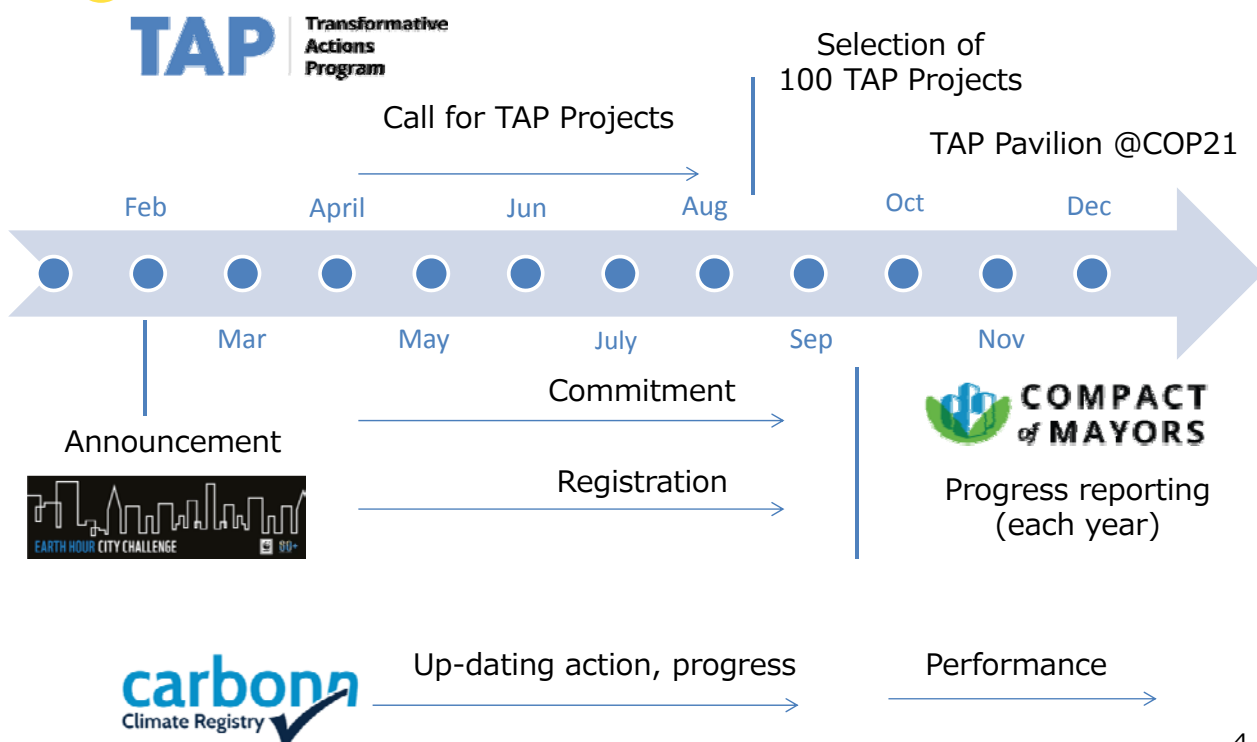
TAP Transformative Actions Program

Selection of 100 TAP Projects

Call for TAP Projects

TAP Pavilion @COP21

Feb
April
Jun
Aug
Oct
Dec

Mar
May
July
Sep
Nov

Commitment

Announcement

Registration

COMPACT of MAYORS

Progress reporting (each year)

EARTH HOUR CITY CHALLENGE 60+

carbonn Climate Registry

Up-dating action, progress

Performance

4